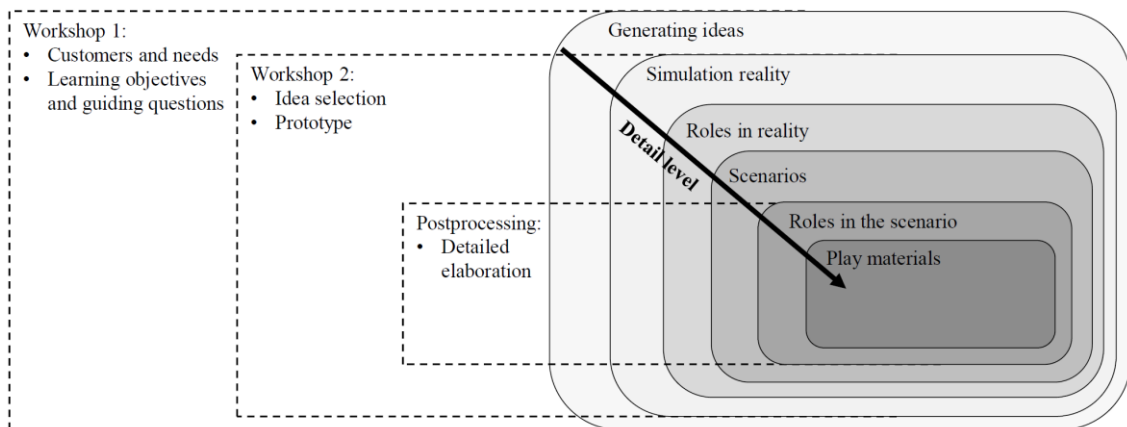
Workshop 1:
• Customers and needs
• Learning objectives and guiding questions

Workshop 2:
• Idea selection
• Prototype

Postprocessing:
• Detailed elaboration

Generating ideas

Simulation reality

Roles in reality

Scenarios

Roles in the scenario

Play materials

Detail level